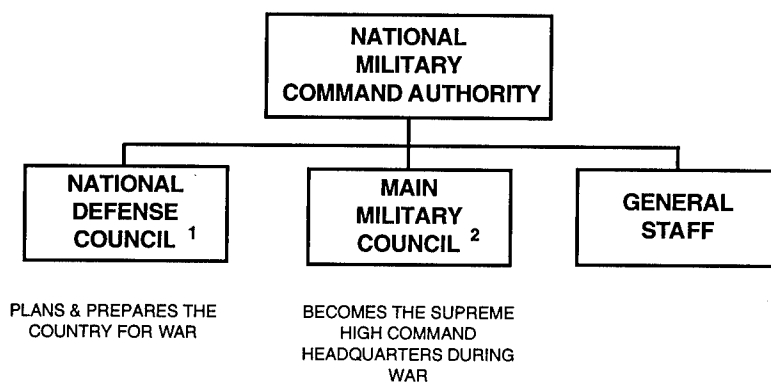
NATIONAL MILITARY COMMAND AUTHORITY

NATIONAL DEFENSE COUNCIL $^1$

MAIN MILITARY COUNCIL $^2$

GENERAL STAFF

PLANS & PREPARES THE COUNTRY FOR WAR

BECOMES THE SUPREME HIGH COMMAND HEADQUARTERS DURING WAR